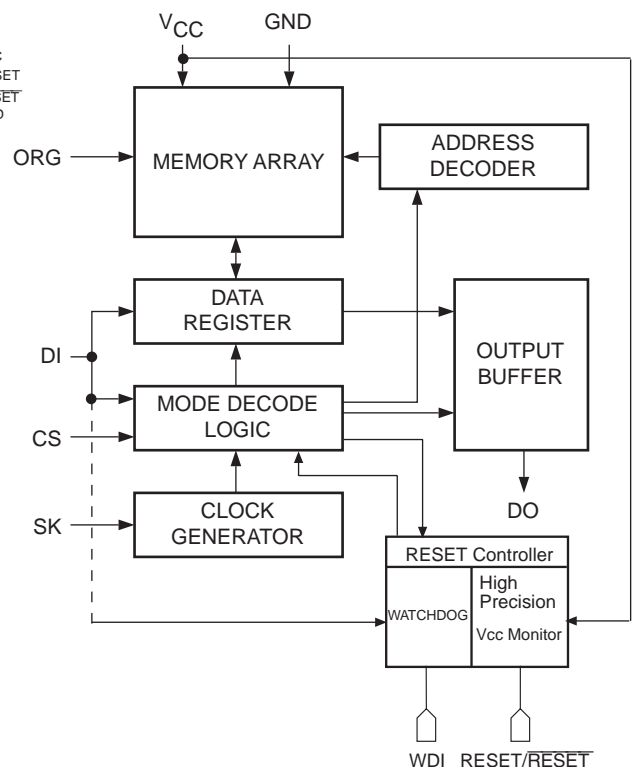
C
SET
$\overline{\text{SET}}$
D

$V_{CC}$
GND
ORG
MEMORY ARRAY
ADDRESS DECODER
DATA REGISTER
DI
OUTPUT BUFFER
MODE DECODE LOGIC
CS
CLOCK GENERATOR
SK
DO
RESET Controller
WATCHDOG
High Precision
Vcc Monitor
WDI
RESET/$\overline{\text{RESET}}$